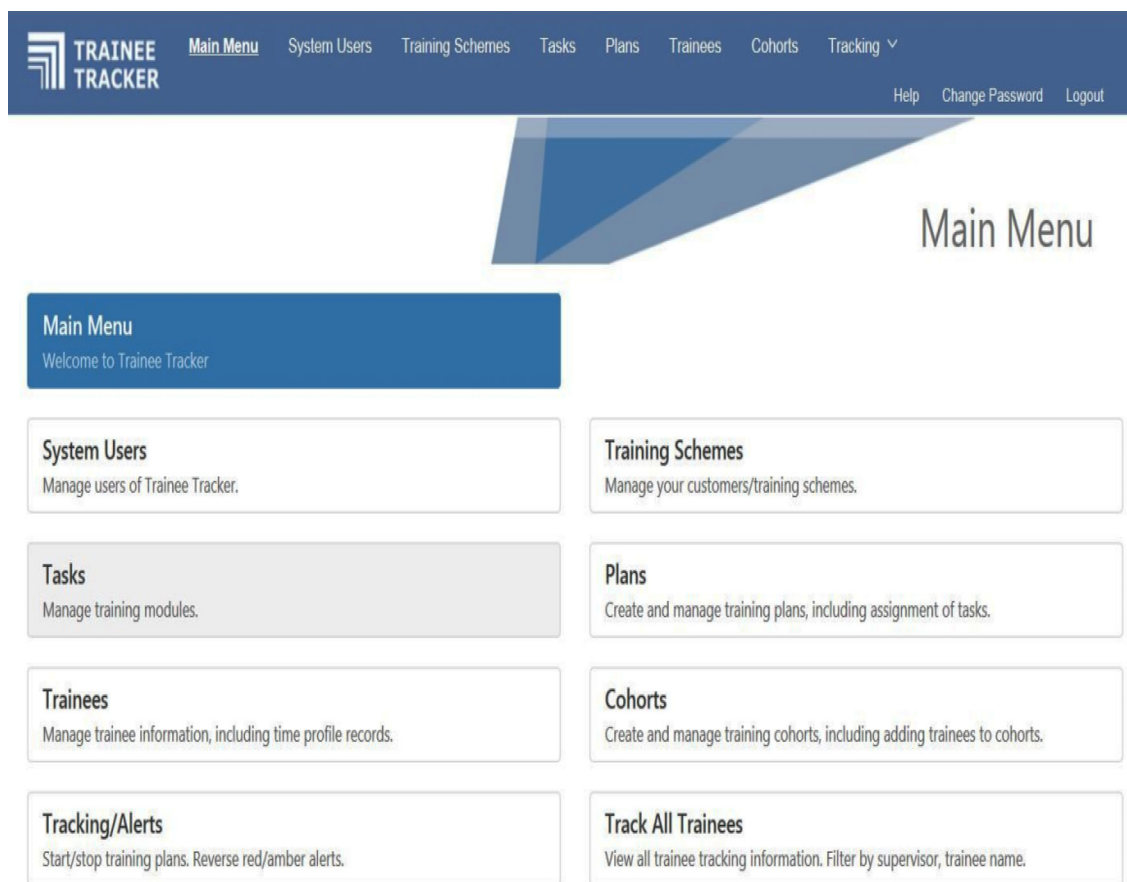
TRAINEE TRACKER

Main Menu System Users Training Schemes Tasks Plans Trainees Cohorts Tracking

Help Change Password Logout

Main Menu

Main Menu
Welcome to Trainee Tracker

System Users
Manage users of Trainee Tracker.

Training Schemes
Manage your customers/training schemes.

Tasks
Manage training modules.

Plans
Create and manage training plans, including assignment of tasks.

Trainees
Manage trainee information, including time profile records.

Cohorts
Create and manage training cohorts, including adding trainees to cohorts.

Tracking/Alerts
Start/stop training plans. Reverse red/amber alerts.

Track All Trainees
View all trainee tracking information. Filter by supervisor, trainee name.